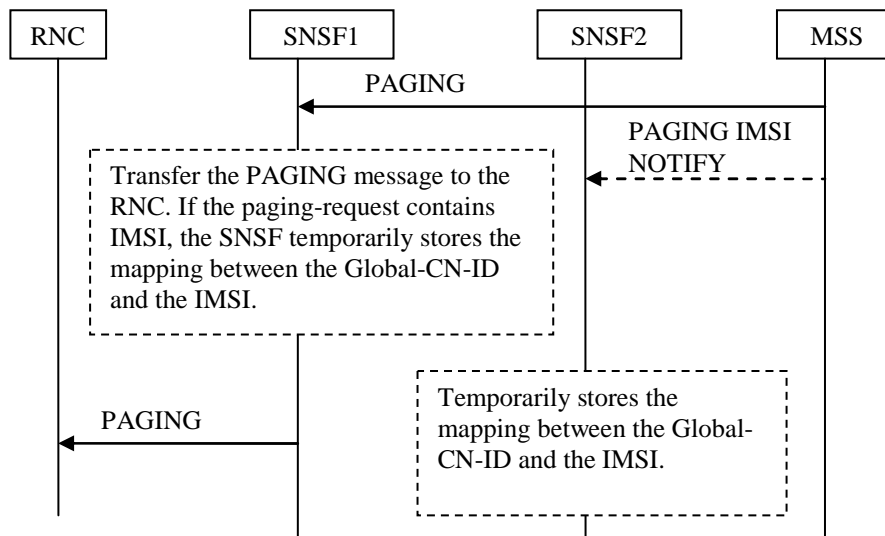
RNC

SNSF1

SNSF2

MSS

PAGING

PAGING IMSI NOTIFY

Transfer the PAGING message to the RNC. If the paging-request contains IMSI, the SNSF temporarily stores the mapping between the Global-CN-ID and the IMSI.

Temporarily stores the mapping between the Global-CN-ID and the IMSI.

PAGING